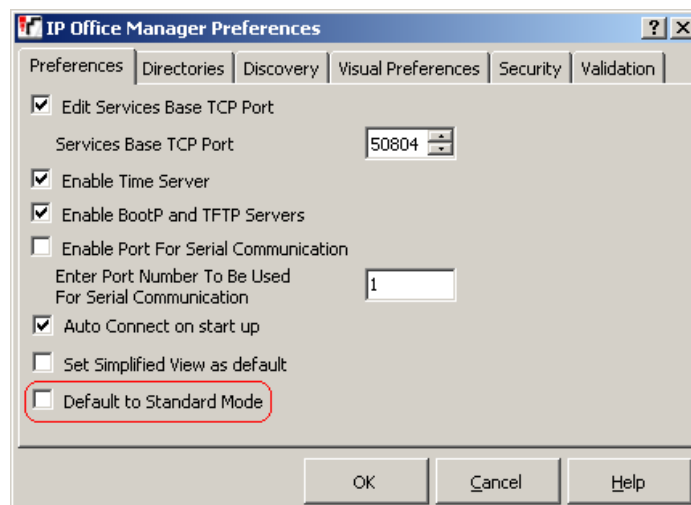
IP Office Manager Preferences

? X

Preferences | Directories | Discovery | Visual Preferences | Security | Validation

Edit Services Base TCP Port

Services Base TCP Port 50804

Enable Time Server

Enable BootP and TFTP Servers

Enable Port For Serial Communication

Enter Port Number To Be Used For Serial Communication 1

Auto Connect on start up

Set Simplified View as default

Default to Standard Mode

OK | Cancel | Help